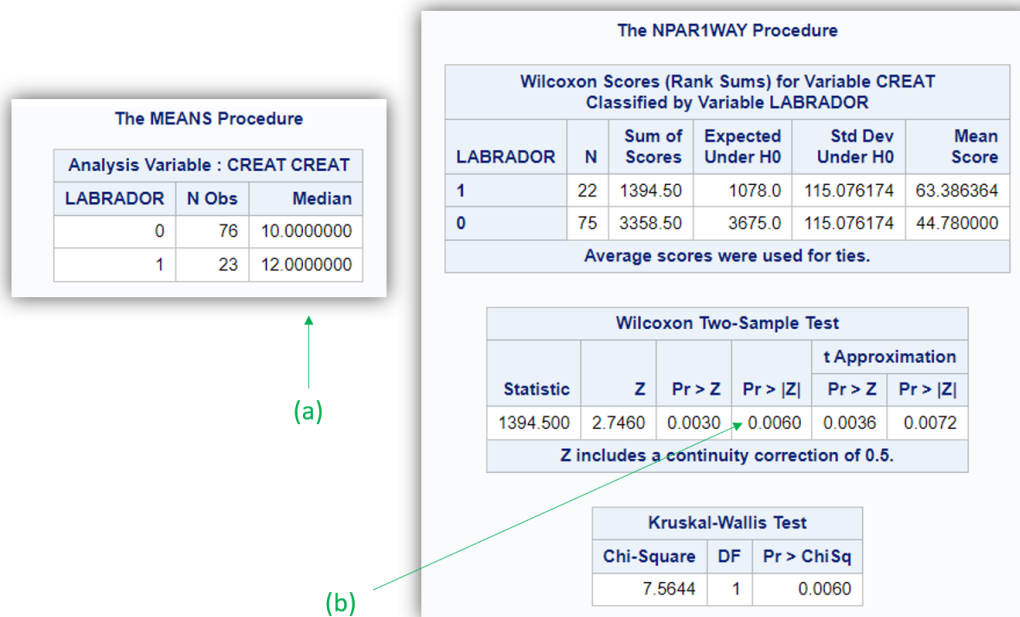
The MEANS Procedure

| Analysis Variable : CREAT CREAT | | |
|---|---|---|
| LABRADOR | N Obs | Median |
| 0 | 76 | 10.0000000 |
| 1 | 23 | 12.0000000 |

(a)

The NPAR1WAY Procedure

Wilcoxon Scores (Rank Sums) for Variable CREAT
Classified by Variable LABRADOR

| LABRADOR | N | Sum of Scores | Expected Under H0 | Std Dev Under H0 | Mean Score |
|---|---|---|---|---|---|
| 1 | 22 | 1394.50 | 1078.0 | 115.076174 | 63.386364 |
| 0 | 75 | 3358.50 | 3675.0 | 115.076174 | 44.780000 |

Average scores were used for ties.

Wilcoxon Two-Sample Test

| Statistic | Z | Pr > Z | Pr > \|Z\| | t Approximation Pr > Z | t Approximation Pr > \|Z\| |
|---|---|---|---|---|---|
| 1394.500 | 2.7460 | 0.0030 | 0.0060 | 0.0036 | 0.0072 |

Z includes a continuity correction of 0.5.

Kruskal-Wallis Test

| Chi-Square | DF | Pr > ChiSq |
|---|---|---|
| 7.5644 | 1 | 0.0060 |

(b)